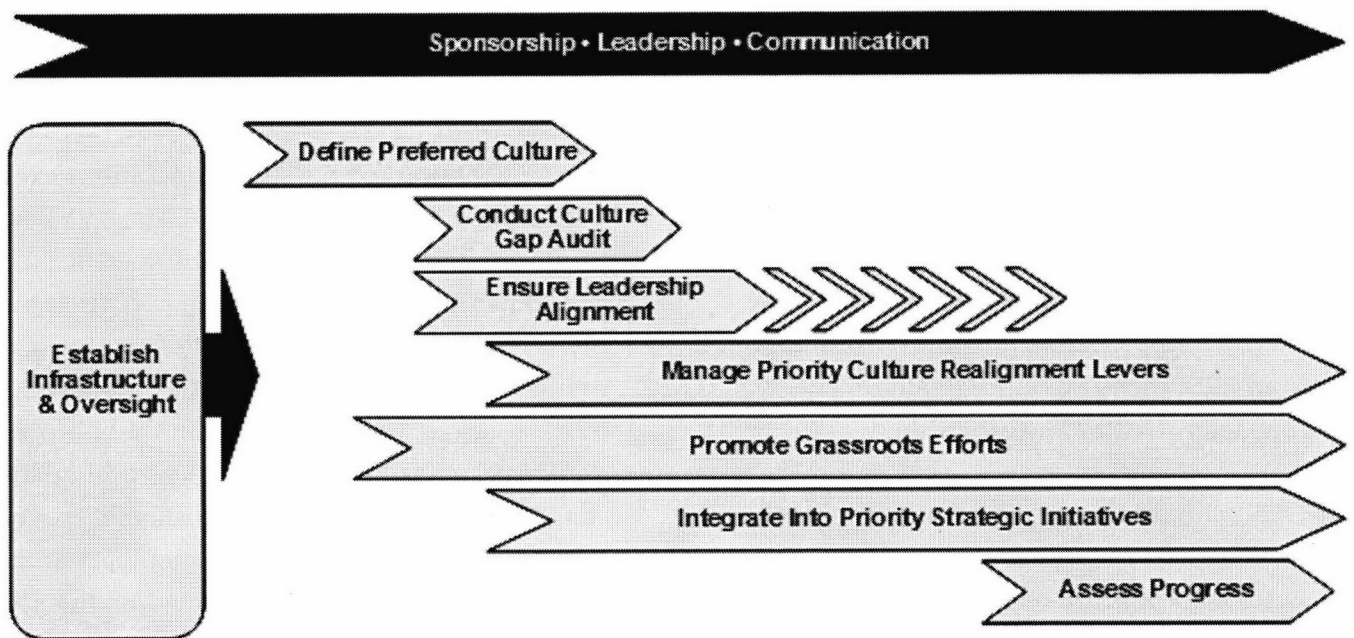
Sponsorship • Leadership • Communication

Establish Infrastructure & Oversight

Define Preferred Culture

Conduct Culture Gap Audit

Ensure Leadership Alignment

Manage Priority Culture Realignment Levers

Promote Grassroots Efforts

Integrate Into Priority Strategic Initiatives

Assess Progress